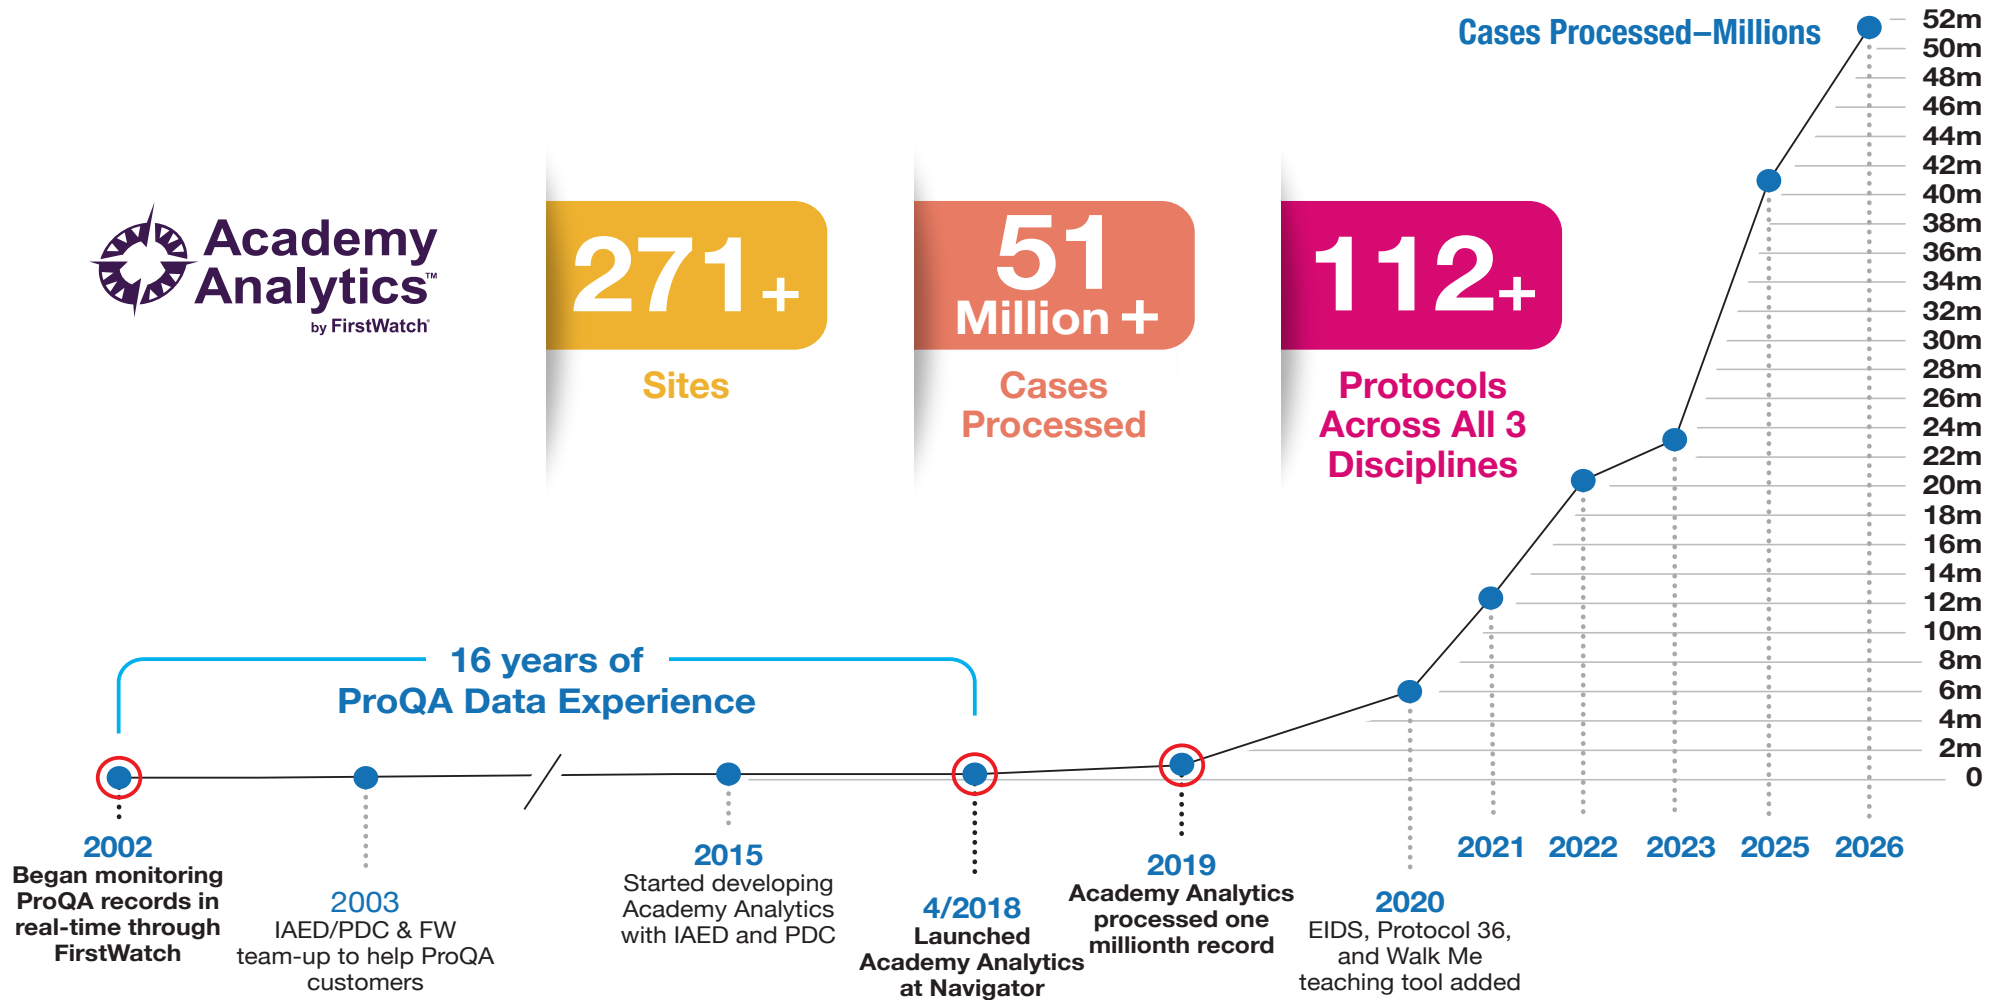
Academy Analytics™
by FirstWatch

271+
Sites

51 Million +
Cases Processed

112+
Protocols Across All 3 Disciplines

Cases Processed–Millions

52m
50m
48m
46m
44m
42m
40m
38m
36m
34m
32m
30m
28m
26m
24m
22m
20m
18m
16m
14m
12m
10m
8m
6m
4m
2m
0

16 years of
ProQA Data Experience

2002
Began monitoring ProQA records in real-time through FirstWatch

2003
IAED/PDC & FW team-up to help ProQA customers

2015
Started developing Academy Analytics with IAED and PDC

4/2018
Launched Academy Analytics at Navigator

2019
Academy Analytics processed one millionth record

2020
EIDS, Protocol 36, and Walk Me teaching tool added

2021
2022
2023
2025
2026